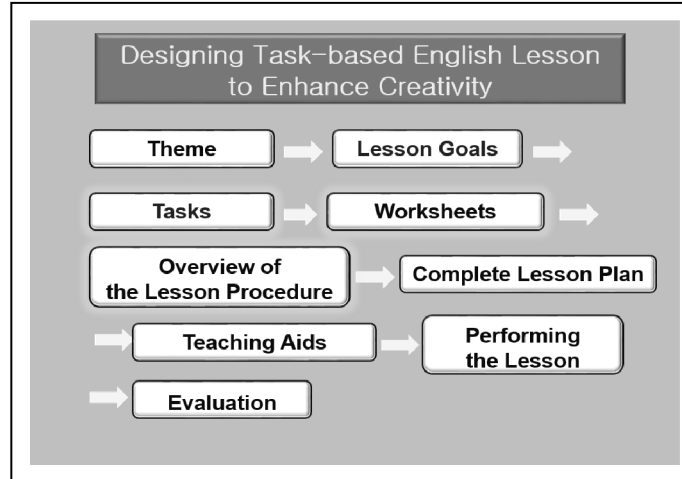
Designing Task-based English Lesson to Enhance Creativity

Theme

Lesson Goals

Tasks

Worksheets

Overview of the Lesson Procedure

Complete Lesson Plan

Teaching Aids

Performing the Lesson

Evaluation